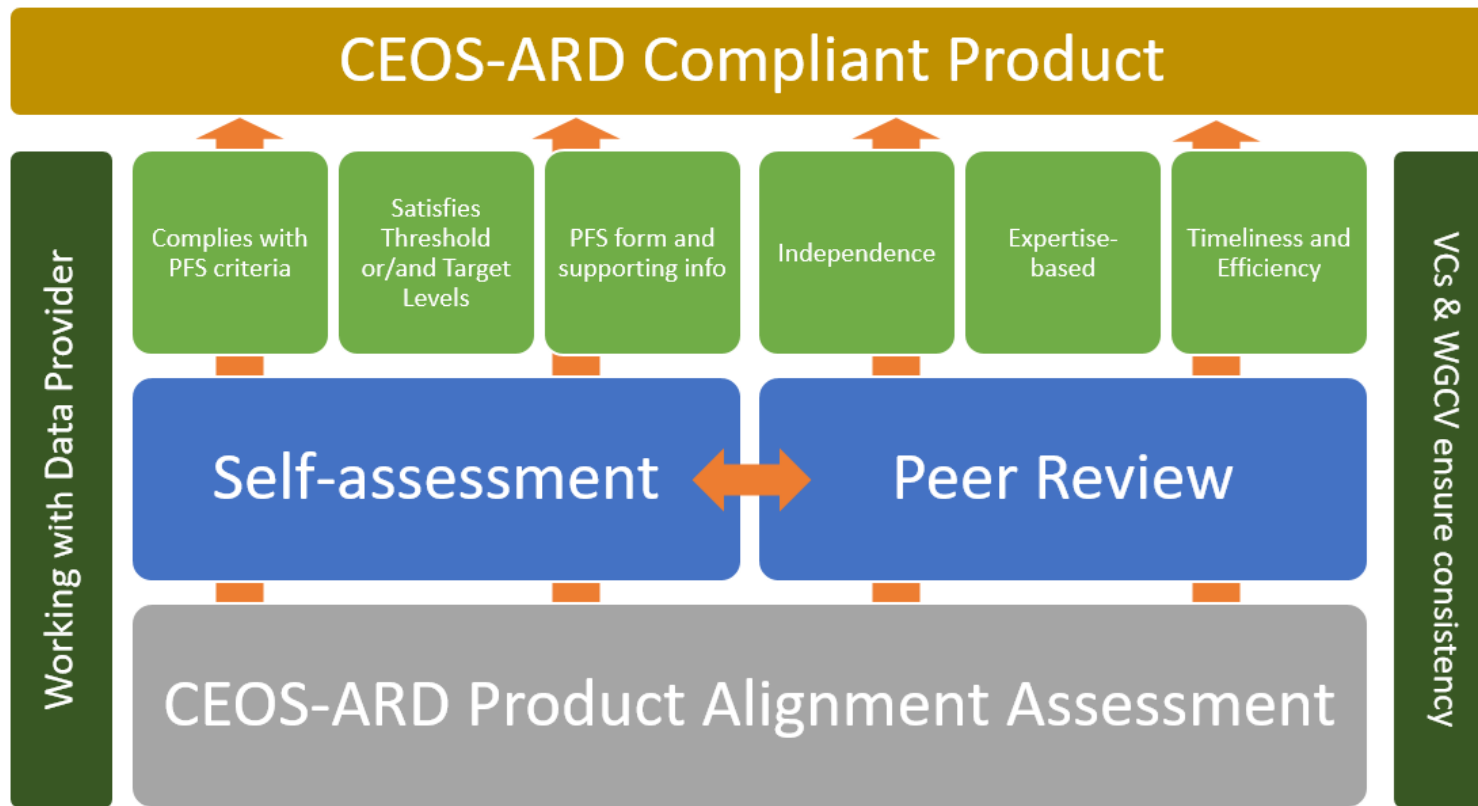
CEOS-ARD Compliant Product

Working with Data Provider

Complies with PFS criteria

Satisfies Threshold or/and Target Levels

PFS form and supporting info

Independence

Expertise-based

Timeliness and Efficiency

VCs & WGCV ensure consistency

Self-assessment

Peer Review

CEOS-ARD Product Alignment Assessment